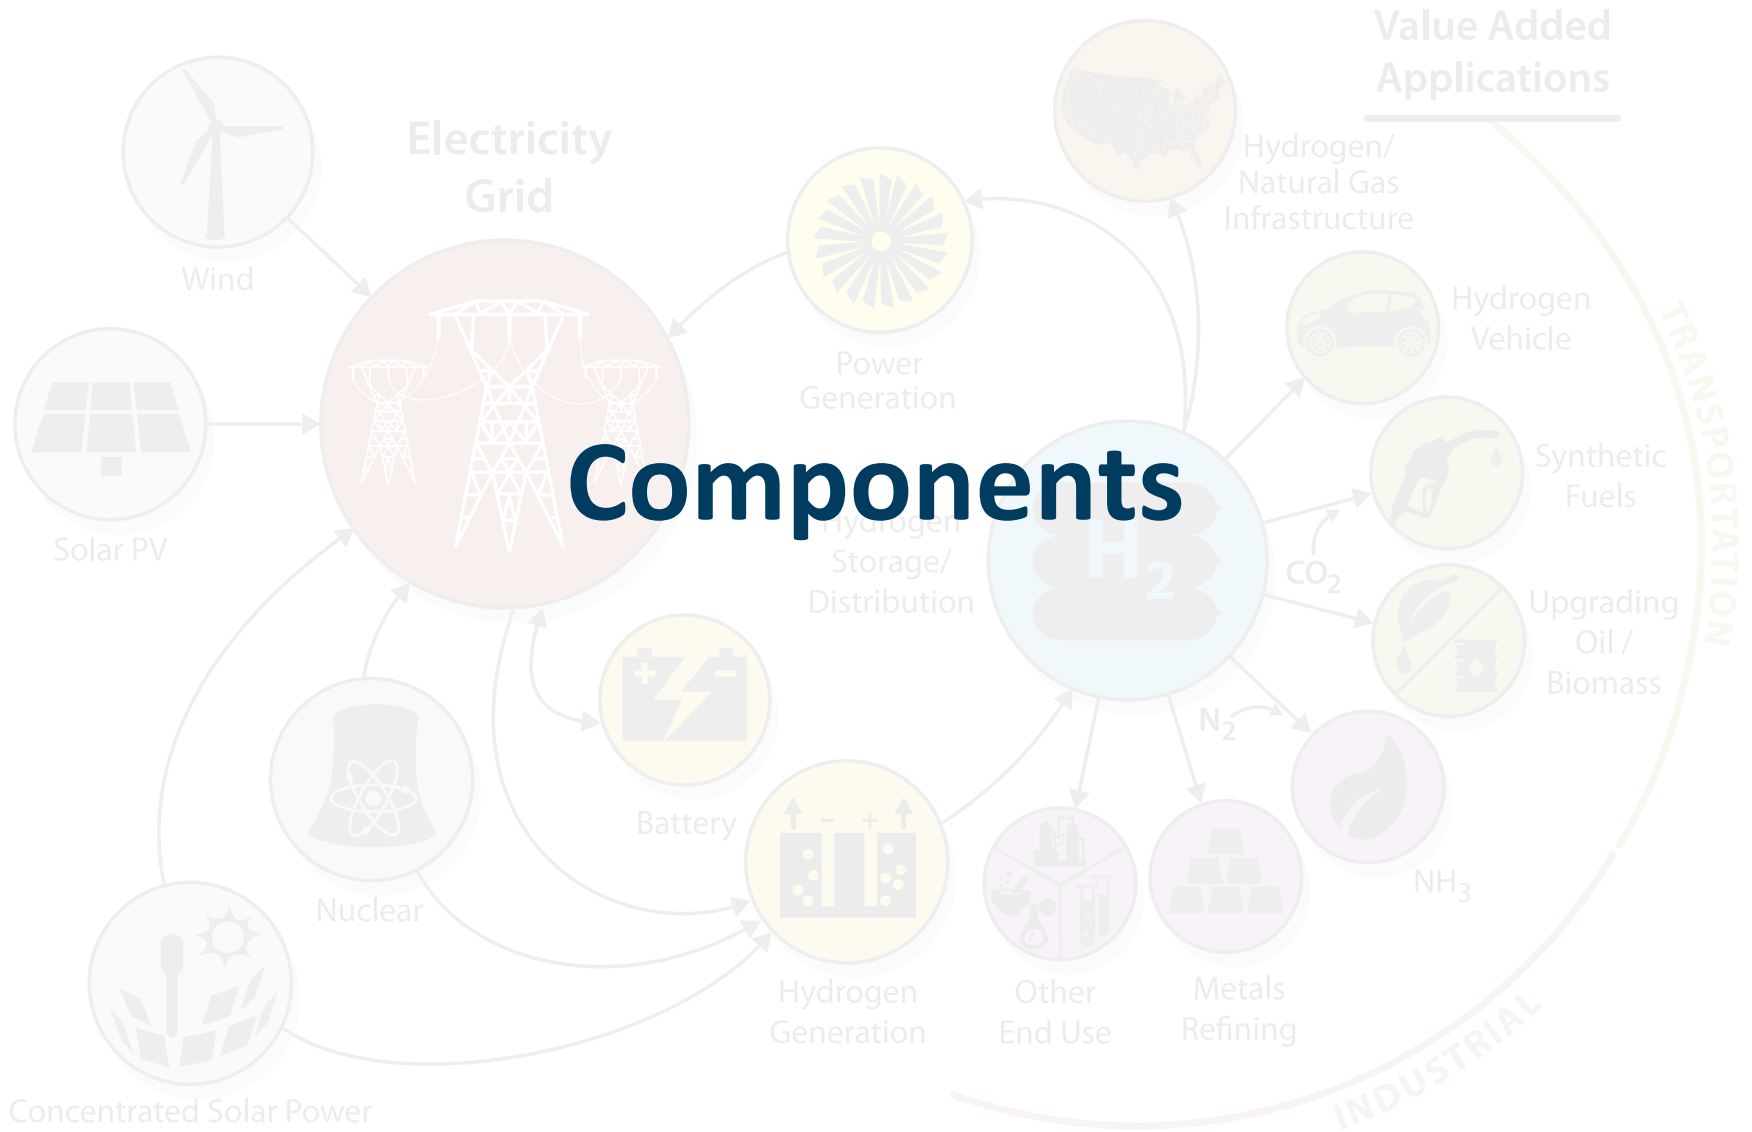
Value Added Applications

Electricity Grid

Wind

Solar PV

Power Generation

Hydrogen/ Natural Gas Infrastructure

Hydrogen Vehicle

Components

Hydrogen Storage/ Distribution

$H_2$

$CO_2$

Synthetic Fuels

Upgrading Oil / Biomass

TRANSPORTATION

$N_2$

$NH_3$

Battery

Nuclear

Hydrogen Generation

Other End Use

Metals Refining

INDUSTRIAL

Concentrated Solar Power